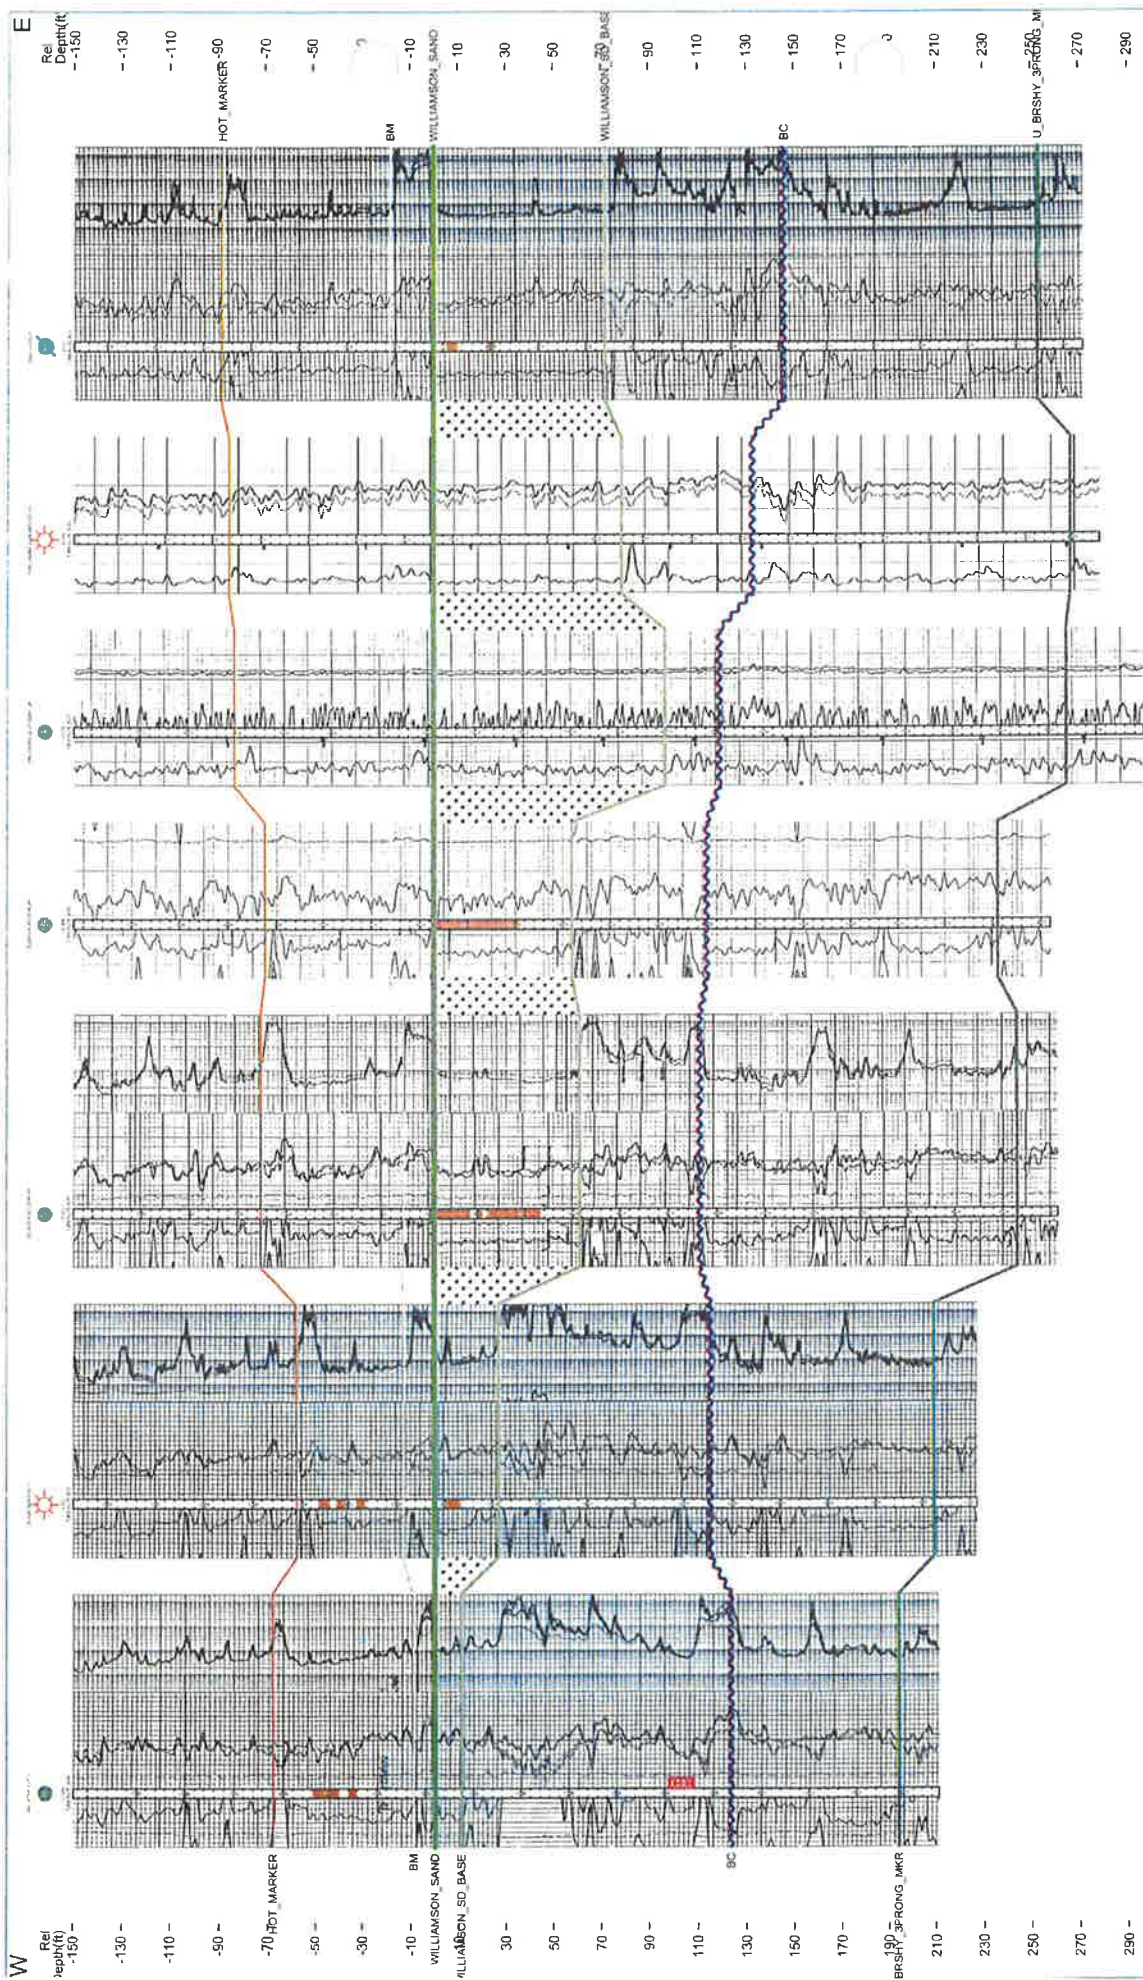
W

Rel Depth(ft)
-150
-130
-110
-90
-70
-50
-30
-10
10
30
50
70
90
110
130
150
170
190
210
230
250
270
290

HOT_MARKER
BM
WILLIAMSON_SAND
WILLIAMSON_SD_BASE
BC
BRSHY_3PRONG_MKR

HOT_MARKER
BM
WILLIAMSON_SAND
WILLIAMSON_SD_BASE
BC
U_BRSHY_3PRONG_MI

E

Rel Depth(ft)
-150
-130
-110
-90
-70
-50
-30
-10
10
30
50
70
90
110
130
150
170
190
210
230
250
270
290